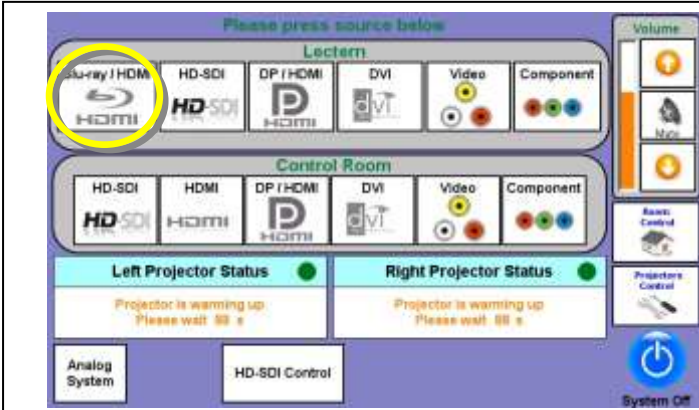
Please press source below

Lectern

Blu-ray / HDMI

HDMI

HD-SDI

HD-SDI

DP / HDMI

HDMI

DVI

dvi

Video

Component

Control Room

HD-SDI

HD-SDI

HDMI

HDMI

DP / HDMI

HDMI

DVI

dvi

Video

Component

Left Projector Status

Projector is warming up
Please wait 88 s

Right Projector Status

Projector is warming up
Please wait 88 s

Analog System

HD-SDI Control

Volume

Mute

Room Control

Projectors Control

System Off